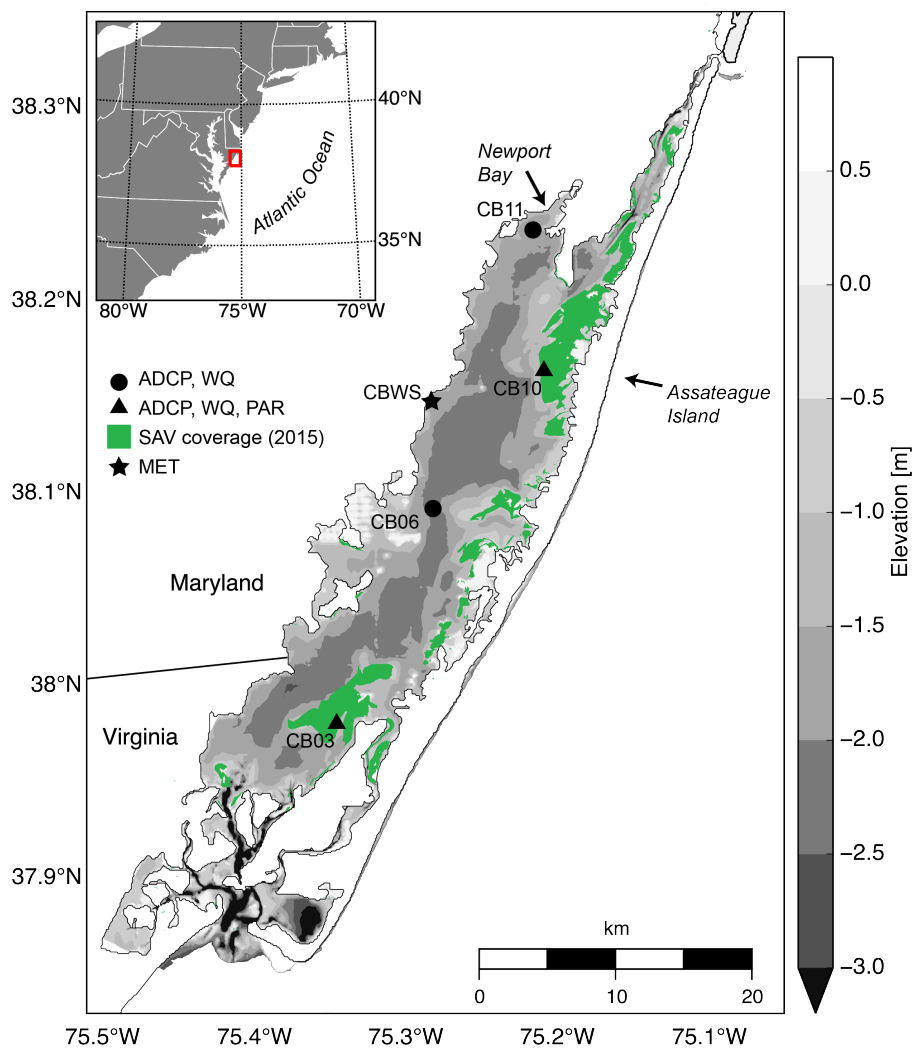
40°N

Atlantic Ocean

35°N

80°W 75°W 70°W

38.3°N

38.2°N

38.1°N

38°N

37.9°N

Newport Bay

CB11

CB10

CBWS

CB06

CB03

Assateague Island

● ADCP, WQ
▲ ADCP, WQ, PAR
SAV coverage (2015)
★ MET

Maryland

Virginia

km

0 10 20

75.5°W 75.4°W 75.3°W 75.2°W 75.1°W

0.5
0.0
−0.5
−1.0
−1.5
−2.0
−2.5
−3.0

Elevation [m]